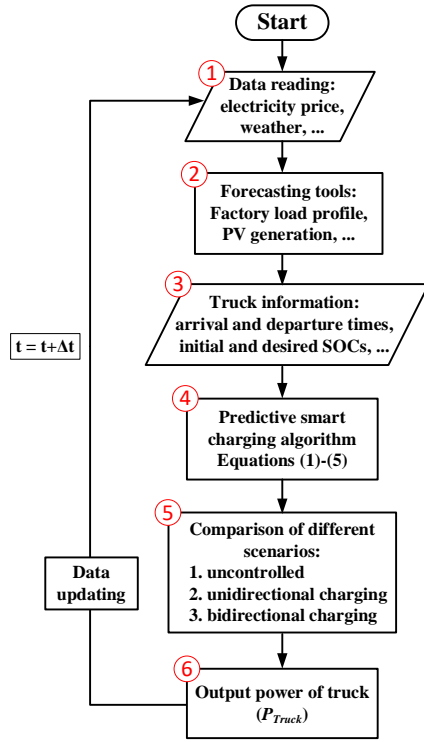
Start

1
Data reading: electricity price, weather, ...

2
Forecasting tools: Factory load profile, PV generation, ...

3
Truck information: arrival and departure times, initial and desired SOCs, ...

4
Predictive smart charging algorithm Equations (1)-(5)

5
Comparison of different scenarios:
1. uncontrolled
2. unidirectional charging
3. bidirectional charging

6
Output power of truck ($P_{Truck}$)

t = t+Δt

Data updating